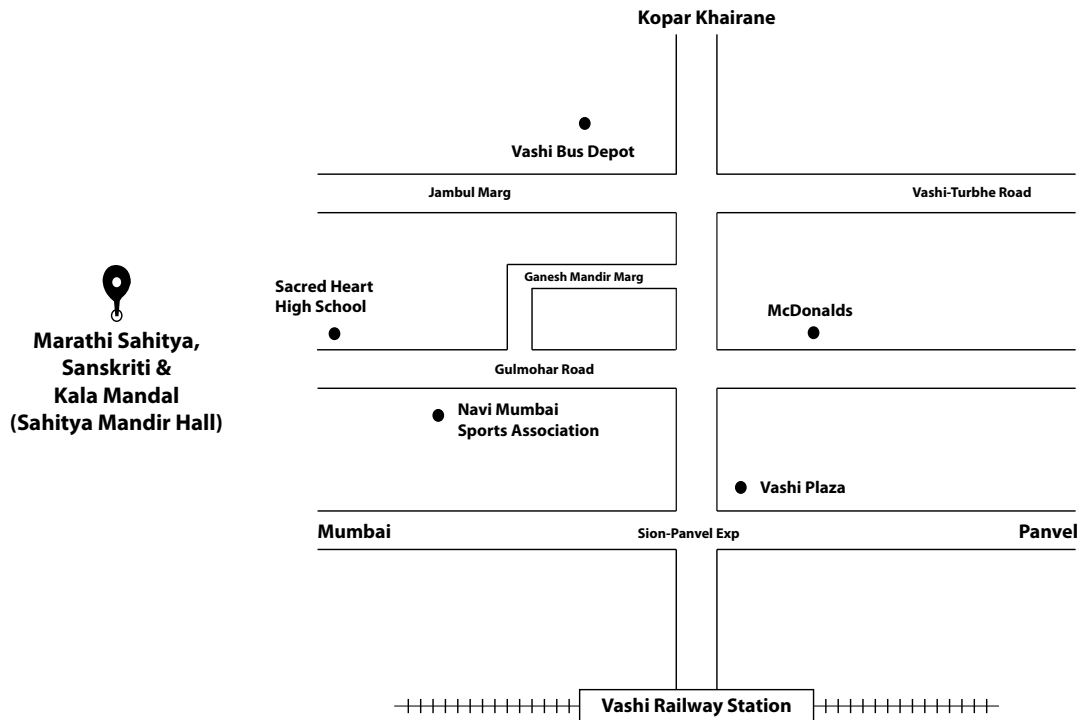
Kopar Khairane

Vashi Bus Depot

Jambul Marg

Vashi-Turbhe Road

Marathi Sahitya, Sanskriti & Kala Mandal (Sahitya Mandir Hall)

Sacred Heart High School

Ganesh Mandir Marg

McDonalds

Gulmohar Road

Navi Mumbai Sports Association

Vashi Plaza

Mumbai

Sion-Panvel Exp

Panvel

Vashi Railway Station